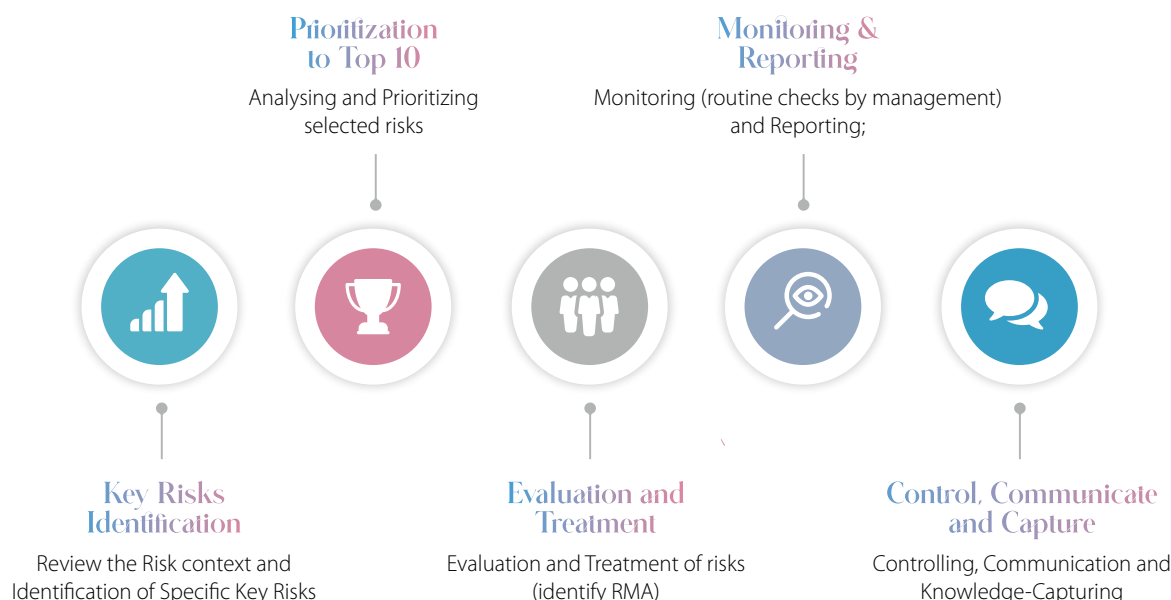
Prioritization to Top 10

Analysing and Prioritizing selected risks

Monitoring & Reporting

Monitoring (routine checks by management) and Reporting;

Key Risks Identification

Review the Risk context and Identification of Specific Key Risks

Evaluation and Treatment

Evaluation and Treatment of risks (identify RMA)

Control, Communicate and Capture

Controlling, Communication and Knowledge-Capturing